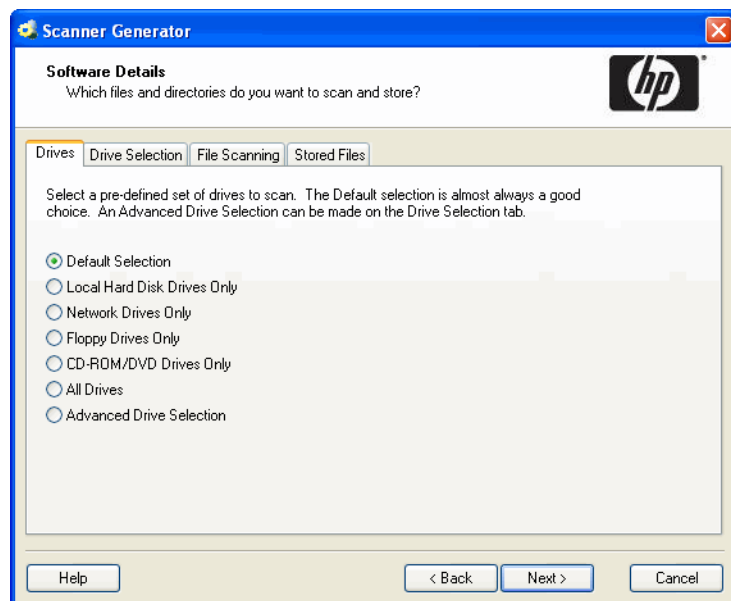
Scanner Generator

Software Details
Which files and directories do you want to scan and store?

hp

Drives | Drive Selection | File Scanning | Stored Files

Select a pre-defined set of drives to scan. The Default selection is almost always a good choice. An Advanced Drive Selection can be made on the Drive Selection tab.

Default Selection
Local Hard Disk Drives Only
Network Drives Only
Floppy Drives Only
CD-ROM/DVD Drives Only
All Drives
Advanced Drive Selection

Help
< Back
Next >
Cancel